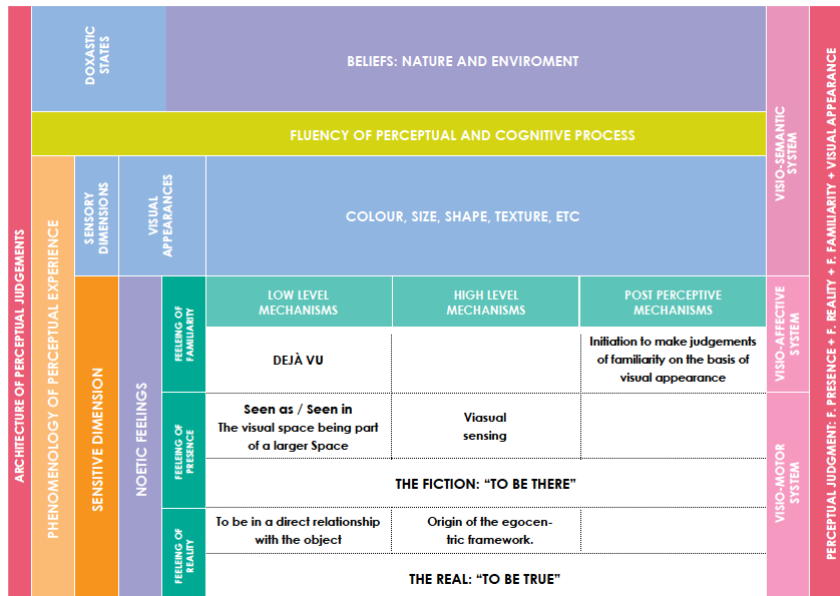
ARCHITECTURE OF PERCEPTUAL JUDGEMENTS

DOXASTIC STATES

BELIEFS: NATURE AND ENVIROMENT

FLUENCY OF PERCEPTUAL AND COGNITIVE PROCESS

PHENOMENOLOGY OF PERCEPTUAL EXPERIENCE

SENSORY DIMENSIONS

VISUAL APPEARANCES

COLOUR, SIZE, SHAPE, TEXTURE, ETC

SENSITIVE DIMENSION

NOETIC FEELINGS

FEELING OF FAMILIARITY

| LOW LEVEL MECHANISMS | HIGH LEVEL MECHANISMS | POST PERCEPTIVE MECHANISMS |
|---|---|---|
| DEJÀ VU | | Initiation to make judgements of familiarity on the basis of visual appearance |

FEELING OF PRESENCE

| Seen as / Seen in The visual space being part of a larger Space | Viasual sensing | |
|---|---|---|

THE FICTION: "TO BE THERE"

FEELING OF REALITY

| To be in a direct relationship with the object | Origin of the egocentric framework. | |
|---|---|---|

THE REAL: "TO BE TRUE"

VISIO-SEMANTIC SYSTEM

VISIO-AFFECTIVE SYSTEM

VISIO-MOTOR SYSTEM

PERCEPTUAL JUDGMENT: F. PRESENCE + F. REALITY + F. FAMILIARITY + VISUAL APPEARANCE